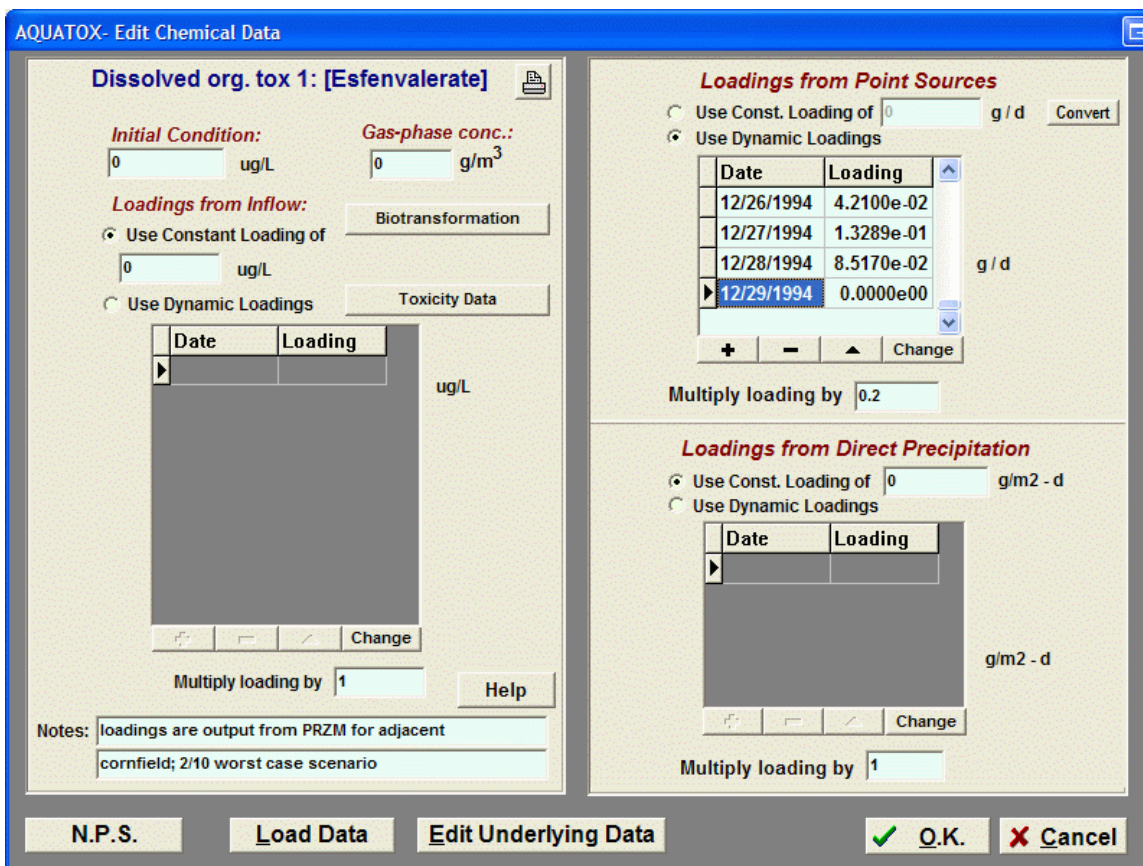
AQUATOX- Edit Chemical Data

Dissolved org. tox 1: [Esfenvalerate]

Initial Condition:
0 ug/L

Gas-phase conc.:
0 g/m$^3$

Loadings from Inflow:
Use Constant Loading of
0 ug/L
Use Dynamic Loadings

Biotransformation

Toxicity Data

| Date | Loading |
|---|---|
| | |

ug/L

Change

Multiply loading by 1

Help

Notes: loadings are output from PRZM for adjacent
cornfield; 2/10 worst case scenario

Loadings from Point Sources
Use Const. Loading of 0 g / d
Convert
Use Dynamic Loadings

| Date | Loading |
|---|---|
| 12/26/1994 | 4.2100e-02 |
| 12/27/1994 | 1.3289e-01 |
| 12/28/1994 | 8.5170e-02 |
| 12/29/1994 | 0.0000e00 |

g / d

+ − ▲ Change

Multiply loading by 0.2

Loadings from Direct Precipitation
Use Const. Loading of 0 g/m2 - d
Use Dynamic Loadings

| Date | Loading |
|---|---|
| | |

g/m2 - d

Change

Multiply loading by 1

N.P.S.

Load Data

Edit Underlying Data

O.K.

Cancel